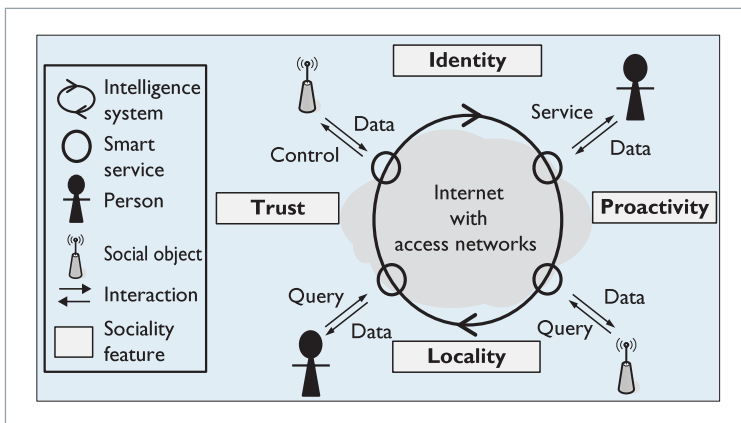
Intelligence system
Smart service
Person
Social object
Interaction
Sociality feature

Identity

Data
Control

Service
Data

Trust

Internet with access networks

Proactivity

Query
Data

Data
Query

Locality